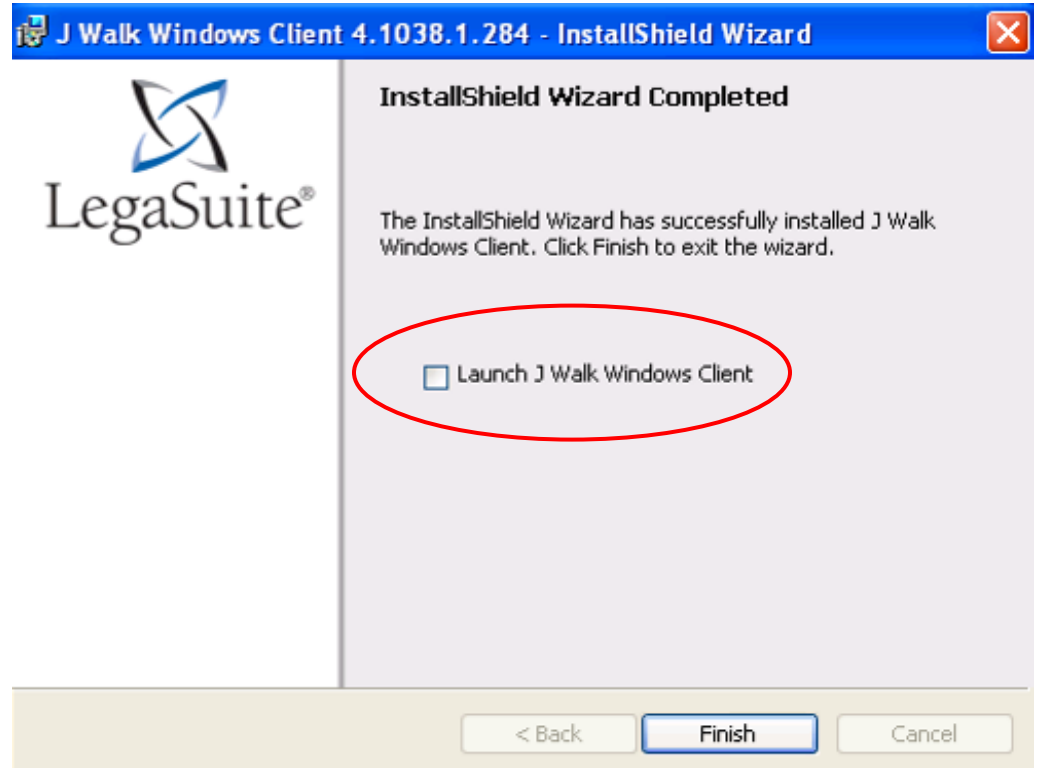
J Walk Windows Client 4.1038.1.284 - InstallShield Wizard

LegaSuite®

InstallShield Wizard Completed

The InstallShield Wizard has successfully installed J Walk Windows Client. Click Finish to exit the wizard.

Launch J Walk Windows Client

< Back
Finish
Cancel